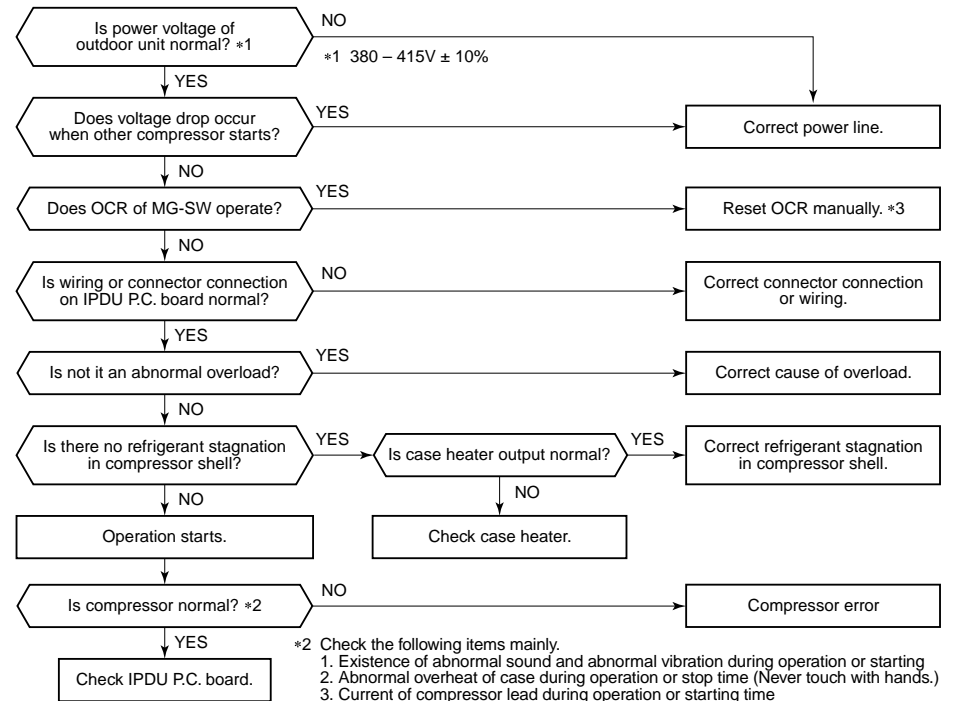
Is power voltage of outdoor unit normal? ∗1

NO

∗1 380 – 415V ± 10%

YES

Does voltage drop occur when other compressor starts?

YES

Correct power line.

NO

Does OCR of MG-SW operate?

YES

Reset OCR manually. ∗3

NO

Is wiring or connector connection on IPDU P.C. board normal?

NO

Correct connector connection or wiring.

YES

Is not it an abnormal overload?

YES

Correct cause of overload.

NO

Is there no refrigerant stagnation in compressor shell?

YES

Is case heater output normal?

YES

Correct refrigerant stagnation in compressor shell.

NO

NO

Operation starts.

Check case heater.

Is compressor normal? ∗2

NO

Compressor error

YES

Check IPDU P.C. board.

∗2 Check the following items mainly.
1. Existence of abnormal sound and abnormal vibration during operation or starting
2. Abnormal overheat of case during operation or stop time (Never touch with hands.)
3. Current of compressor lead during operation or starting time